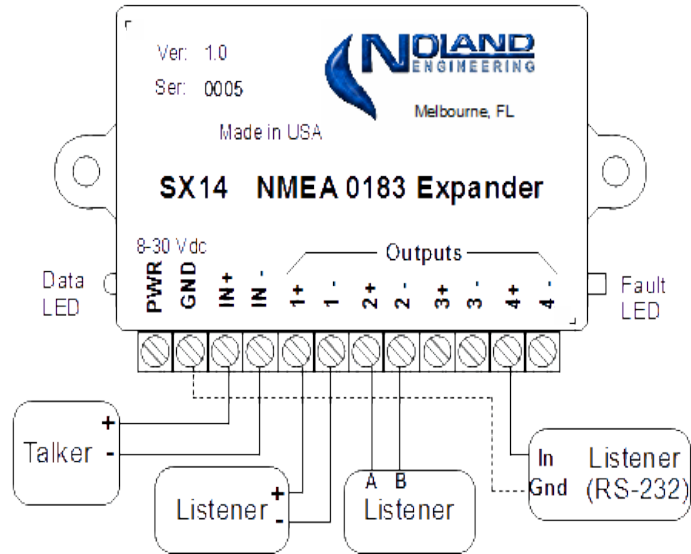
Ver: 1.0
Ser: 0005

NOLAND ENGINEERING
Melbourne, FL

Made in USA

SX14 NMEA 0183 Expander

8-30 Vdc

Outputs

Data LED

Fault LED

PWR GND IN+ IN- 1+ 1- 2+ 2- 3+ 3- 4+ 4-

Talker
+
-

Listener
+
-

A B
Listener

In
Gnd
Listener
(RS-232)